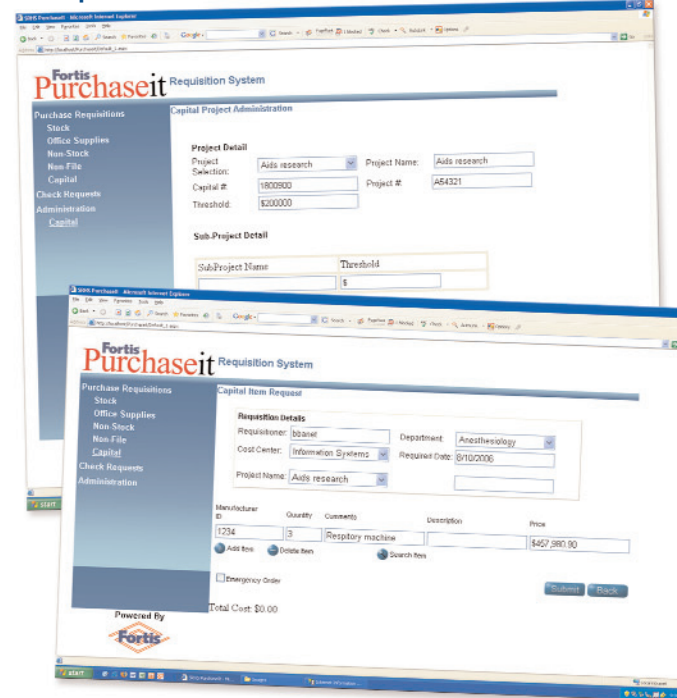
SBHS Purchaseit - Microsoft Internet Explorer

Fortis Purchaseit Requisition System

Purchase Requisitions
Stock
Office Supplies
Non-Stock
Non-File
Capital
Check Requests
Administration
Capital

Capital Project Administration

Project Detail

Project Selection: Aids research
Project Name: Aids research
Capital #: 1800900
Project #: A54321
Threshold: $200000

Sub-Project Detail

| SubProject Name | Threshold |
|---|---|
| | $ |

SBHS Purchaseit - Microsoft Internet Explorer

Fortis Purchaseit Requisition System

Purchase Requisitions
Stock
Office Supplies
Non-Stock
Non-File
Capital
Check Requests
Administration

Capital Item Request

Requisition Details
Requisitioner: bbanet
Department: Anesthesiology
Cost Center: Information Systems
Required Date: 8/10/2006
Project Name: Aids research

Manufacturer ID: 1234
Quantity: 3
Comments: Respitory machine
Description
Price: $457,980.90

Add Item
Delete Item
Search Item

Emergency Order

Submit
Back

Powered By
Fortis

Total Cost: $0.00

start